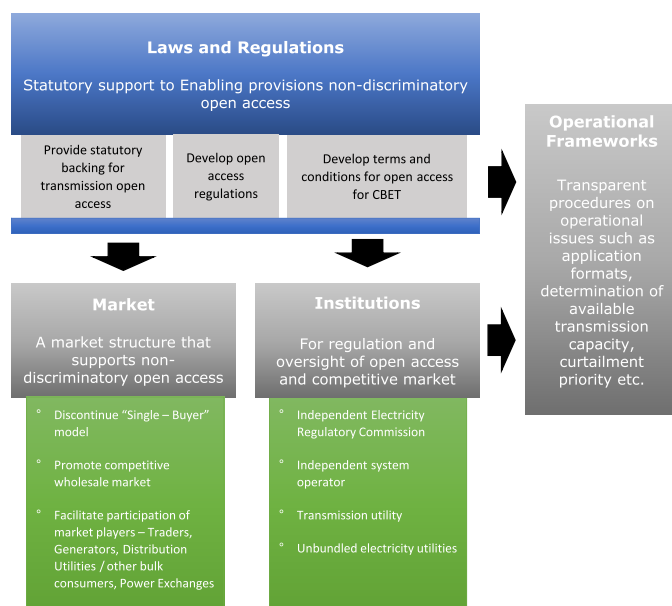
Laws and Regulations

Statutory support to Enabling provisions non-discriminatory open access

Provide statutory backing for transmission open access

Develop open access regulations

Develop terms and conditions for open access for CBET

Operational Frameworks

Transparent procedures on operational issues such as application formats, determination of available transmission capacity, curtailment priority etc.

Market

A market structure that supports non-discriminatory open access

° Discontinue "Single – Buyer" model

° Promote competitive wholesale market

° Facilitate participation of market players – Traders, Generators, Distribution Utilities / other bulk consumers, Power Exchanges

Institutions

For regulation and oversight of open access and competitive market

° Independent Electricity Regulatory Commission

° Independent system operator

° Transmission utility

° Unbundled electricity utilities